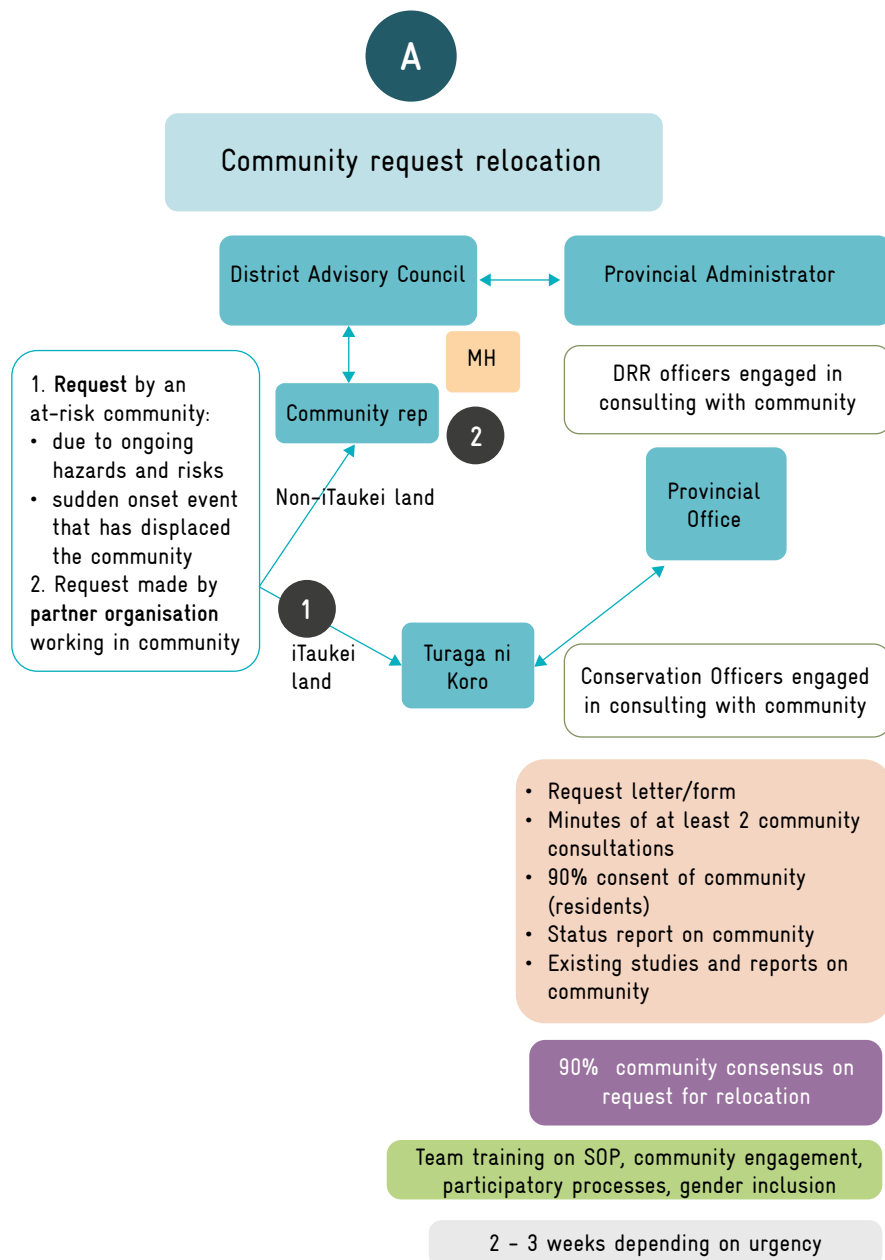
A

Community request relocation

District Advisory Council

Provincial Administrator

MH

DRR officers engaged in consulting with community

1. **Request** by an at-risk community:
• due to ongoing hazards and risks
• sudden onset event that has displaced the community
2. Request made by **partner organisation** working in community

Community rep

2

Non-iTaukei land

Provincial Office

1

iTaukei land

Turaga ni Koro

Conservation Officers engaged in consulting with community

• Request letter/form
• Minutes of at least 2 community consultations
• 90% consent of community (residents)
• Status report on community
• Existing studies and reports on community

90% community consensus on request for relocation

Team training on SOP, community engagement, participatory processes, gender inclusion

2 – 3 weeks depending on urgency